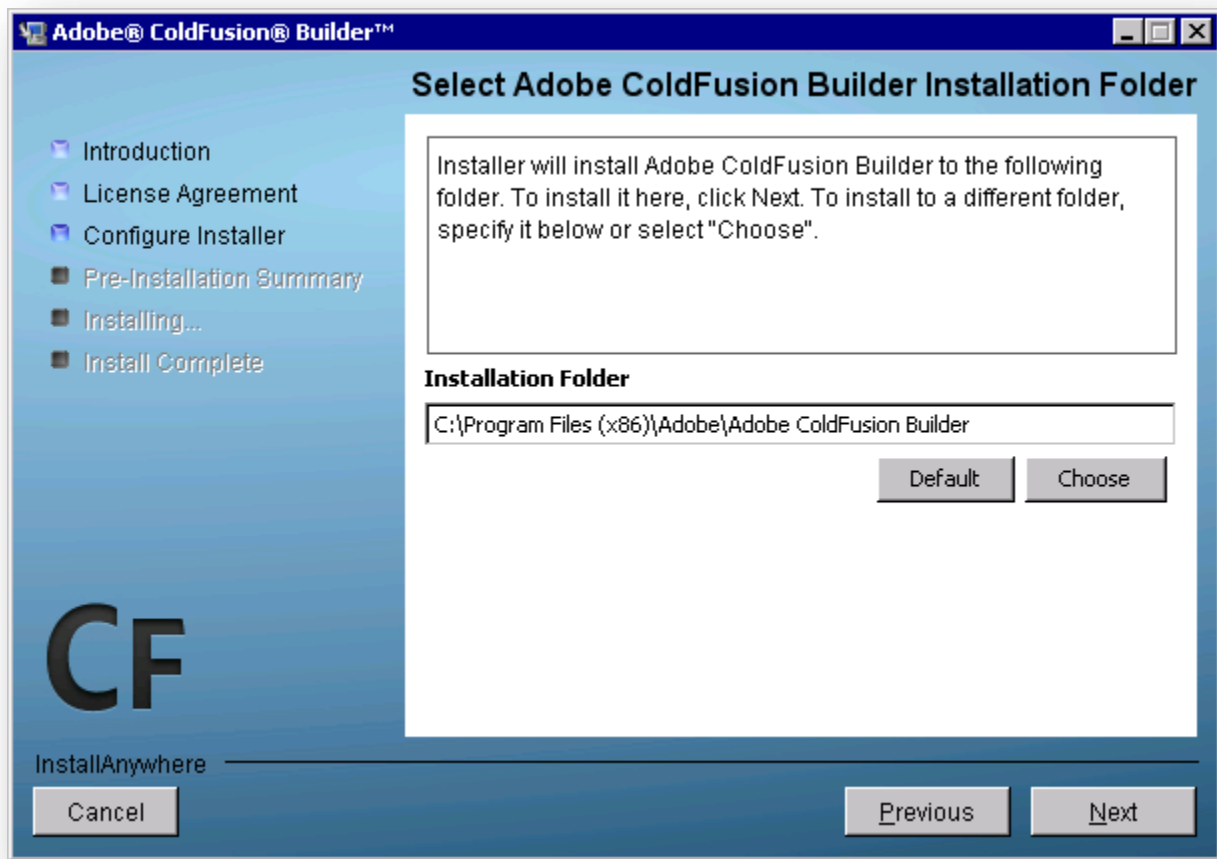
Adobe® ColdFusion® Builder™

Select Adobe ColdFusion Builder Installation Folder

Introduction
License Agreement
Configure Installer
Pre-Installation Summary
Installing...
Install Complete

Installer will install Adobe ColdFusion Builder to the following folder. To install it here, click Next. To install to a different folder, specify it below or select "Choose".

Installation Folder

C:\Program Files (x86)\Adobe\Adobe ColdFusion Builder

Default Choose

CF

InstallAnywhere

Cancel

Previous Next